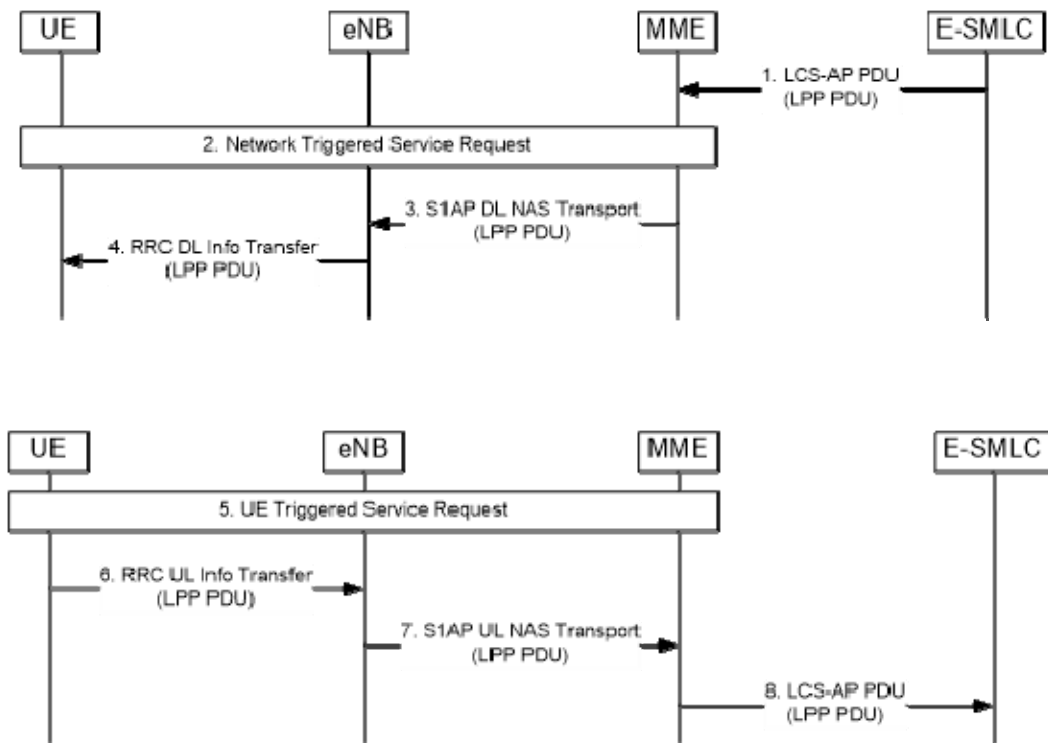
UE
eNB
MME
E-SMLC

1. LCS-AP PDU (LPP PDU)

2. Network Triggered Service Request

3. S1AP DL NAS Transport (LPP PDU)

4. RRC DL Info Transfer (LPP PDU)

UE
eNB
MME
E-SMLC

5. UE Triggered Service Request

6. RRC UL Info Transfer (LPP PDU)

7. S1AP UL NAS Transport (LPP PDU)

8. LCS-AP PDU (LPP PDU)